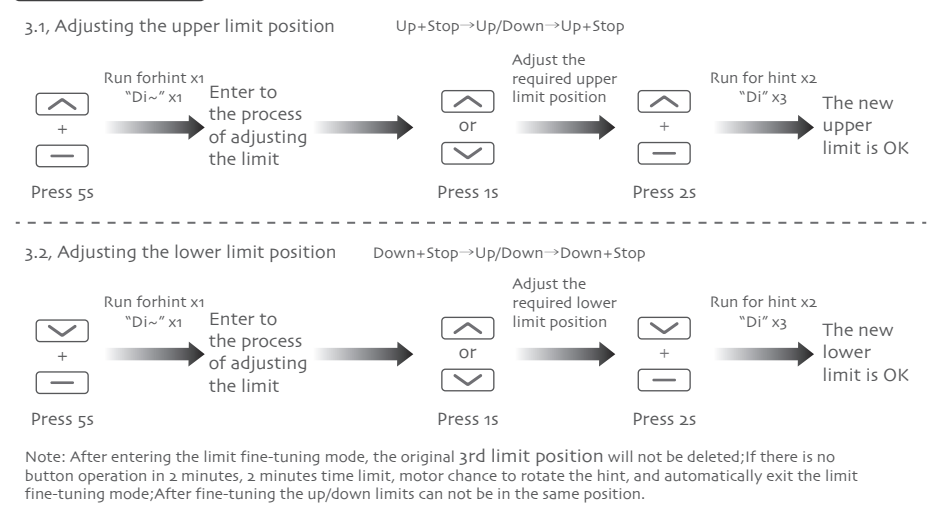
3.1, Adjusting the upper limit position

Up+Stop→Up/Down→Up+Stop

+

Press 5s

Run forhint x1
"Di~" x1

Enter to the process of adjusting the limit

or

Press 1s

Adjust the required upper limit position

+

Press 2s

Run for hint x2
"Di" x3

The new upper limit is OK

3.2, Adjusting the lower limit position

Down+Stop→Up/Down→Down+Stop

+

Press 5s

Run forhint x1
"Di~" x1

Enter to the process of adjusting the limit

or

Press 1s

Adjust the required lower limit position

+

Press 2s

Run for hint x2
"Di" x3

The new lower limit is OK

Note: After entering the limit fine-tuning mode, the original 3rd limit position will not be deleted;If there is no button operation in 2 minutes, 2 minutes time limit, motor chance to rotate the hint, and automatically exit the limit fine-tuning mode;After fine-tuning the up/down limits can not be in the same position.